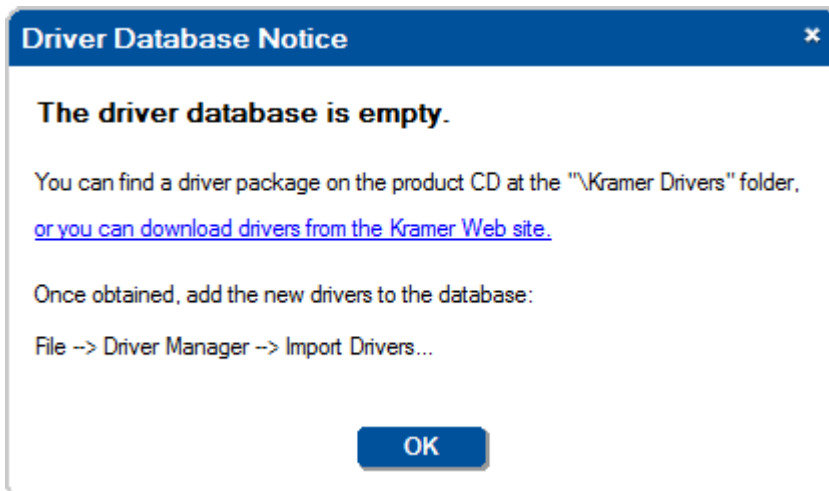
Driver Database Notice

×

The driver database is empty.

You can find a driver package on the product CD at the "\Kramer Drivers" folder,

or you can download drivers from the Kramer Web site.

Once obtained, add the new drivers to the database:

File --> Driver Manager --> Import Drivers...

OK